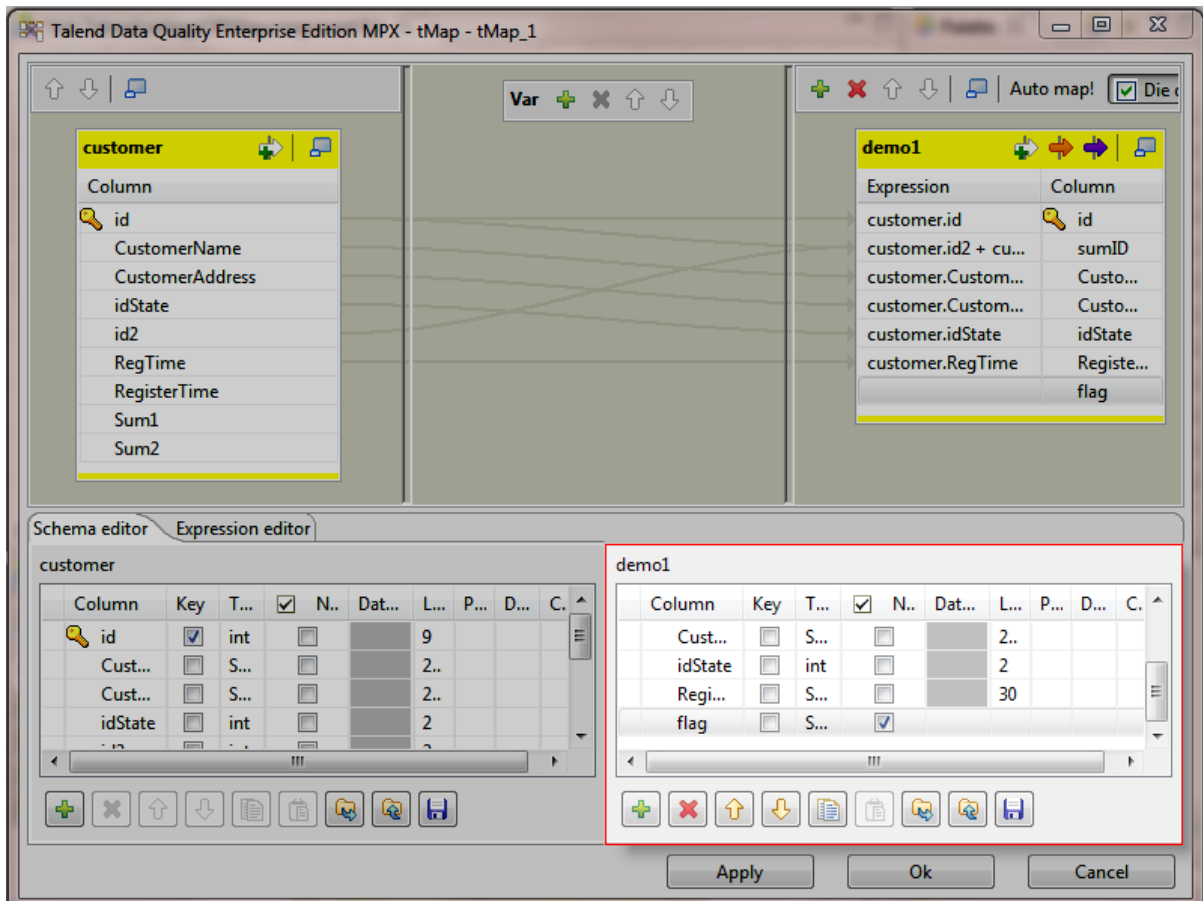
Talend Data Quality Enterprise Edition MPX - tMap - tMap_1

Var

Auto map! Die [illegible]

customer

Column
id
CustomerName
CustomerAddress
idState
id2
RegTime
RegisterTime
Sum1
Sum2

demo1

| Expression | Column |
|---|---|
| customer.id | id |
| customer.id2 + cu... | sumID |
| customer.Custom... | Custo... |
| customer.Custom... | Custo... |
| customer.idState | idState |
| customer.RegTime | Registe... |
| | flag |

Schema editor | Expression editor

customer

| Column | Key | T... | N.. | Dat... | L... | P... | D... | C. |
|---|---|---|---|---|---|---|---|---|
| id | | int | | | 9 | | | |
| Cust... | | S... | | | 2.. | | | |
| Cust... | | S... | | | 2.. | | | |
| idState | | int | | | 2 | | | |

demo1

| Column | Key | T... | N.. | Dat... | L... | P... | D... | C. |
|---|---|---|---|---|---|---|---|---|
| Cust... | | S... | | | 2.. | | | |
| idState | | int | | | 2 | | | |
| Regi... | | S... | | | 30 | | | |
| flag | | S... | | | | | | |

Apply | Ok | Cancel